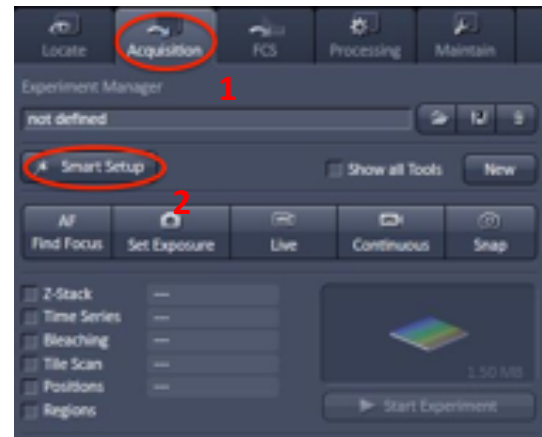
Locate
Acquisition
FCS
Processing
Maintain

Experiment Manager
1
not defined

Smart Setup
2
Show all Tools
New

AF
Find Focus
Set Exposure
Live
Continuous
Snap

Z-Stack
—
Time Series
—
Bleaching
—
Tile Scan
—
Positions
—
Regions

1.50 MB
Start Experiment